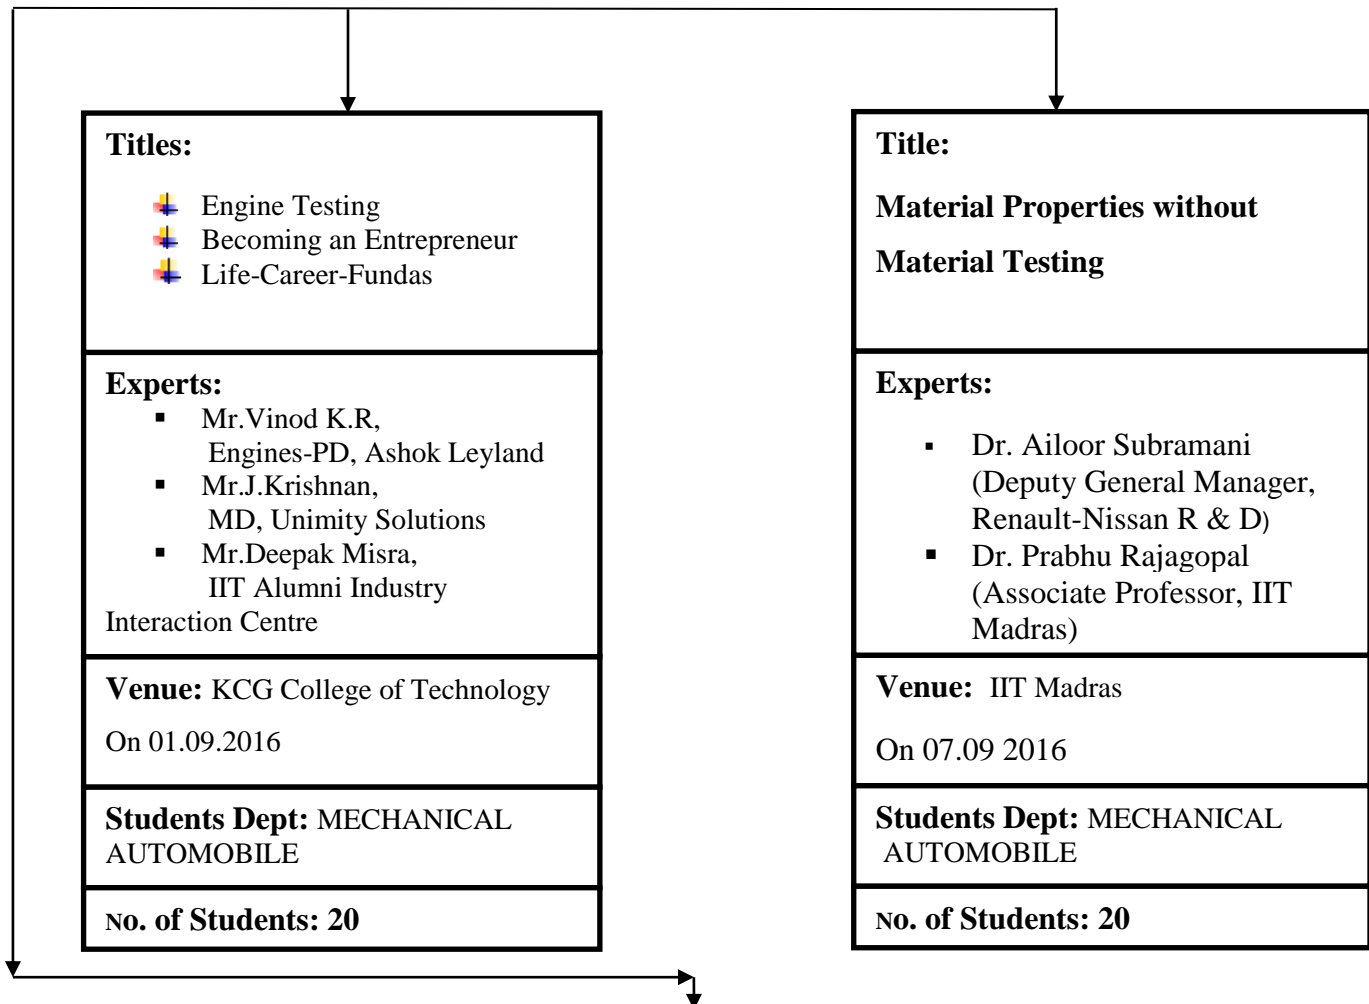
Titles:

- Engine Testing
- Becoming an Entrepreneur
- Life-Career-Fundas

Experts:

- Mr.Vinod K.R, Engines-PD, Ashok Leyland
- Mr.J.Krishnan, MD, Unimity Solutions
- Mr.Deepak Misra, IIT Alumni Industry Interaction Centre

Venue: KCG College of Technology

On 01.09.2016

Students Dept: MECHANICAL AUTOMOBILE

No. of Students: 20

Title:

Material Properties without

Material Testing

Experts:

- Dr. Ailoor Subramani (Deputy General Manager, Renault-Nissan R & D)
- Dr. Prabhu Rajagopal (Associate Professor, IIT Madras)

Venue: IIT Madras

On 07.09 2016

Students Dept: MECHANICAL AUTOMOBILE

No. of Students: 20